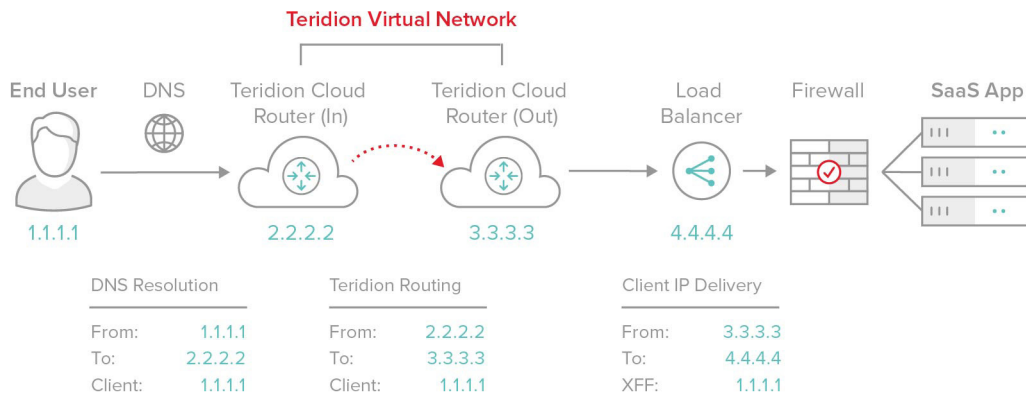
Teridion Virtual Network

End User

DNS

Teridion Cloud Router (In)

Teridion Cloud Router (Out)

Load Balancer

Firewall

SaaS App

1.1.1.1

2.2.2.2

3.3.3.3

4.4.4.4

DNS Resolution

| | |
|---|---|
| From: | 1.1.1.1 |
| To: | 2.2.2.2 |
| Client: | 1.1.1.1 |

Teridion Routing

| | |
|---|---|
| From: | 2.2.2.2 |
| To: | 3.3.3.3 |
| Client: | 1.1.1.1 |

Client IP Delivery

| | |
|---|---|
| From: | 3.3.3.3 |
| To: | 4.4.4.4 |
| XFF: | 1.1.1.1 |